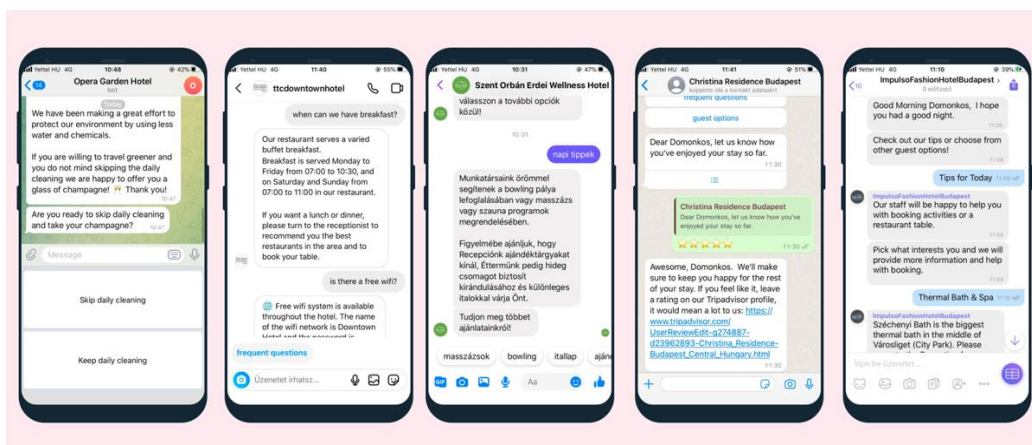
Yettel HU 4G 10:48 42%
14 Opera Garden Hotel
bot
Today
We have been making a great effort to protect our environment by using less water and chemicals.

If you are willing to travel greener and you do not mind skipping the daily cleaning we are happy to offer you a glass of champagne! Thank you!
10:47
Are you ready to skip daily cleaning and take your champagne?
10:47
Message
Skip daily cleaning
Keep daily cleaning

Yettel HU 4G 11:40 55%
ttcdowntownhotel
when can we have breakfast?
Our restaurant serves a varied buffet breakfast.
Breakfast is served Monday to Friday from 07:00 to 10:30, and on Saturday and Sunday from 07:00 to 11:00 in our restaurant.

If you want a lunch or dinner, please turn to the receptionist to recommend you the best restaurants in the area and to book your table.
is there a free wifi?
Free wifi system is available throughout the hotel. The name of the wifi network is Downtown Hotel and the password is
frequent questions
Üzenetet írhatsz...

Yettel HU 4G 10:31 47%
Szent Orbán Erdei Wellness Hotel
válasszon a további opciók közül!
10:31
napi tippek
Munkatársaink örömmel segítenek a bowling pálya lefoglalásában vagy masszázs vagy szauna programok megrendelésében.

Figyelmébe ajánljuk, hogy Recepciónk ajándéktárgyakat kínál, Éttermünk pedig hideg csomagot biztosít kirándulásához és különleges italokkal várja Önt.

Tudjon meg többet ajánlatainkról!
masszázsok bowling itallap ajánl
Aa

Yettel HU 4G 11:41 51%
Christina Residence Budapest
koppints ide a kontakt adatokért
frequent questions
guest options
Dear Domonkos, let us know how you've enjoyed your stay so far.
11:30
Christina Residence Budapest
Dear Domonkos, let us know how you've enjoyed your stay so far.
⭐⭐⭐⭐⭐
11:30
Awesome, Domonkos. We'll make sure to keep you happy for the rest of your stay. If you feel like it, leave a rating on our Tripadvisor profile, it would mean a lot to us: https://www.tripadvisor.com/UserReviewEdit-g274887-d23962893-Christina_Residence-Budapest_Central_Hungary.html
11:30

Yettel HU 4G 11:10 39%
10 ImpulsoFashionHotelBudapest
0 előfizető
Good Morning Domonkos, I hope you had a good night.
11:09
Check out our tips or choose from other guest options!
11:09
Tips for Today 11:09
ImpulsoFashionHotelBudapest
Our staff will be happy to help you with booking activities or a restaurant table.
11:09
Pick what interests you and we will provide more information and help with booking.
11:09
Thermal Bath & Spa 11:10
ImpulsoFashionHotelBudapest
Széchenyi Bath is the biggest thermal bath in the middle of Városliget (City Park). Please
Írj be üzenetet...